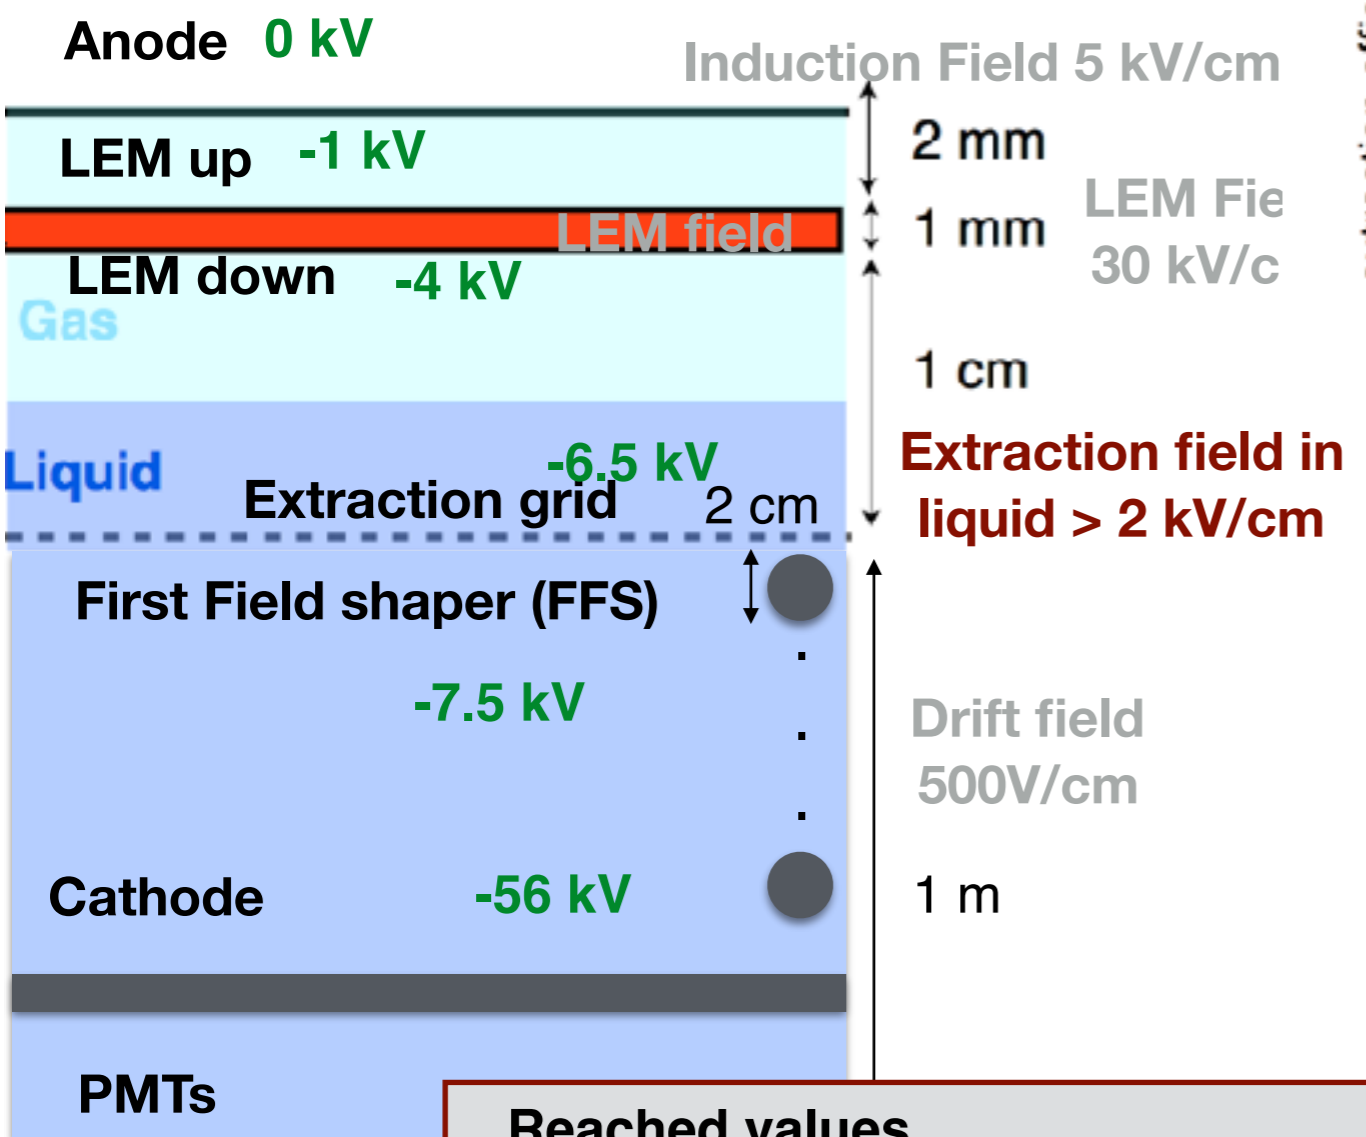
Anode 0 kV

Induction Field 5 kV/cm

LEM up -1 kV

2 mm

LEM field

1 mm

LEM Fie
30 kV/c

LEM down -4 kV

Gas

1 cm

Liquid

-6.5 kV

Extraction grid

2 cm

Extraction field in liquid > 2 kV/cm

First Field shaper (FFS)

-7.5 kV

Drift field
500V/cm

Cathode

-56 kV

1 m

PMTs

Reached values